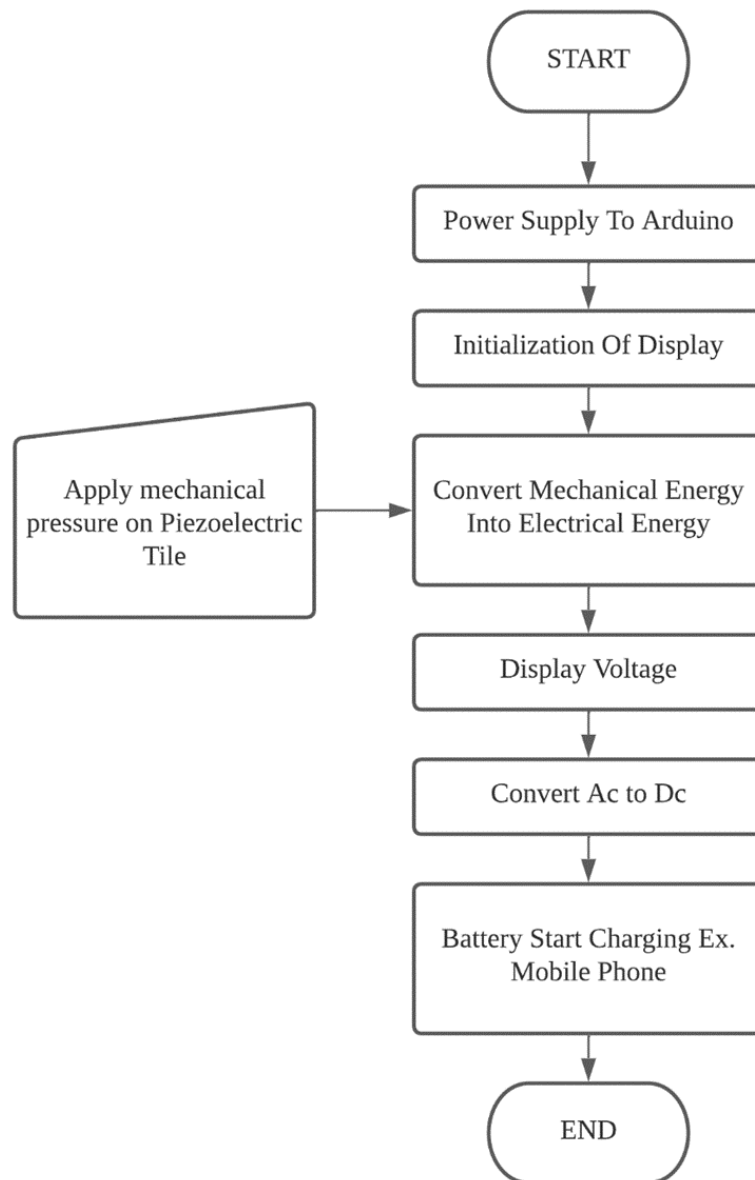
START

Power Supply To Arduino

Initialization Of Display

Apply mechanical pressure on Piezoelectric Tile

Convert Mechanical Energy Into Electrical Energy

Display Voltage

Convert Ac to Dc

Battery Start Charging Ex. Mobile Phone

END